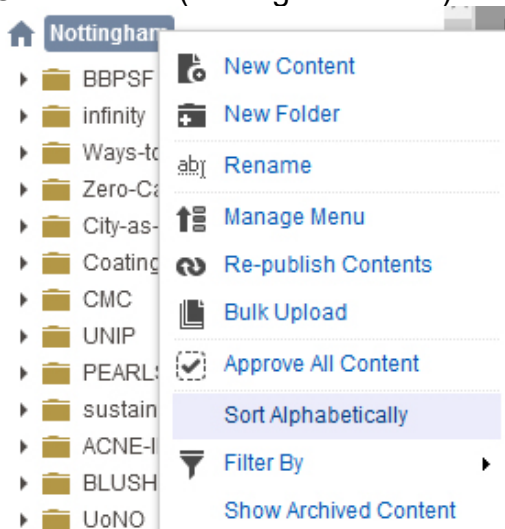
Nottingham

BBPSF
infinity
Ways-to
Zero-Ca
City-as-
Coating
CMC
UNIP
PEARL
sustain
ACNE-I
BLUSH
UoNO

New Content
New Folder
Rename
Manage Menu
Re-publish Contents
Bulk Upload
Approve All Content
Sort Alphabetically
Filter By
Show Archived Content